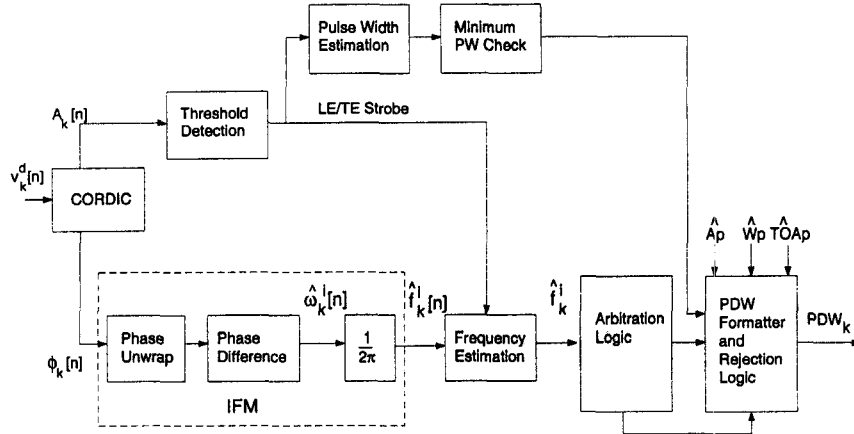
Pulse Width Estimation

Minimum PW Check

$A_k[n]$

Threshold Detection

LE/TE Strobe

$v_k^d[n]$

CORDIC

$\hat{A}p$

$\hat{W}p$

$\hat{TOA}p$

$\phi_k[n]$

Phase Unwrap

Phase Difference

$\hat{\omega}_k^i[n]$

$\frac{1}{2\pi}$

$\hat{f}_k^i[n]$

Frequency Estimation

$\hat{f}_k^i$

Arbitration Logic

PDW Formatter and Rejection Logic

$PDW_k$

IFM